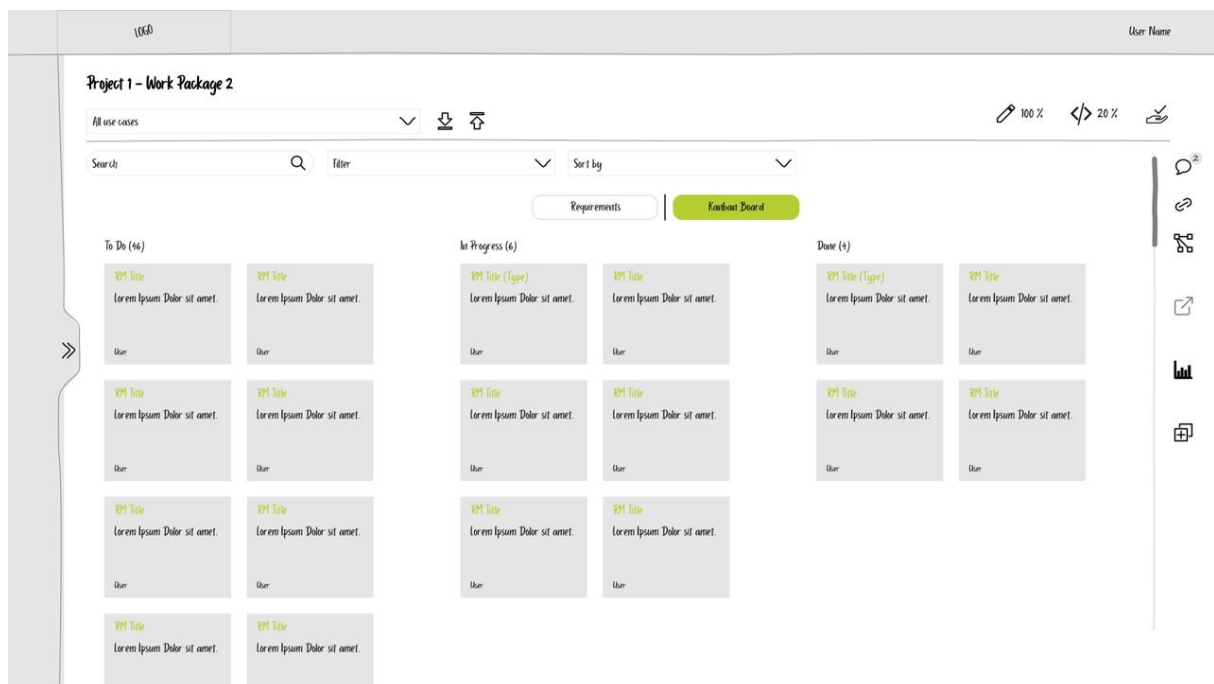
LOGO

User Name

Project 1 – Work Package 2

All use cases

100 %

</> 20 %

Search

Filter

Sort by

2

Requirements

Kanban Board

To Do (46)

RM Title
Lorem Ipsum Dolor sit amet.
User

RM Title
Lorem Ipsum Dolor sit amet.
User

RM Title
Lorem Ipsum Dolor sit amet.
User

RM Title
Lorem Ipsum Dolor sit amet.
User

RM Title
Lorem Ipsum Dolor sit amet.
User

RM Title
Lorem Ipsum Dolor sit amet.
User

RM Title
Lorem Ipsum Dolor sit amet.

RM Title
Lorem Ipsum Dolor sit amet.

In Progress (6)

RM Title (Type)
Lorem Ipsum Dolor sit amet.
User

RM Title
Lorem Ipsum Dolor sit amet.
User

RM Title
Lorem Ipsum Dolor sit amet.
User

RM Title
Lorem Ipsum Dolor sit amet.
User

RM Title
Lorem Ipsum Dolor sit amet.
User

RM Title
Lorem Ipsum Dolor sit amet.
User

Done (4)

RM Title (Type)
Lorem Ipsum Dolor sit amet.
User

RM Title
Lorem Ipsum Dolor sit amet.
User

RM Title
Lorem Ipsum Dolor sit amet.
User

RM Title
Lorem Ipsum Dolor sit amet.
User